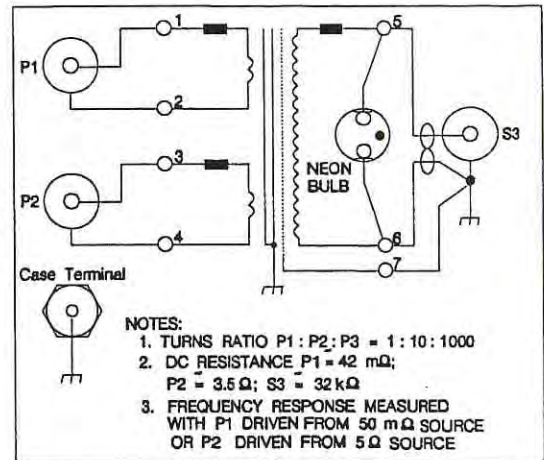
P1

1

2

P2

3

4

5

NEON BULB

6

7

S3

Case Terminal

NOTES:
1. TURNS RATIO P1 : P2 : P3 = 1 : 10 : 1000
2. DC RESISTANCE P1 = 42 mΩ;
P2 = 3.5 Ω; S3 = 32 kΩ
3. FREQUENCY RESPONSE MEASURED WITH P1 DRIVEN FROM 50 mΩ SOURCE OR P2 DRIVEN FROM 5 Ω SOURCE